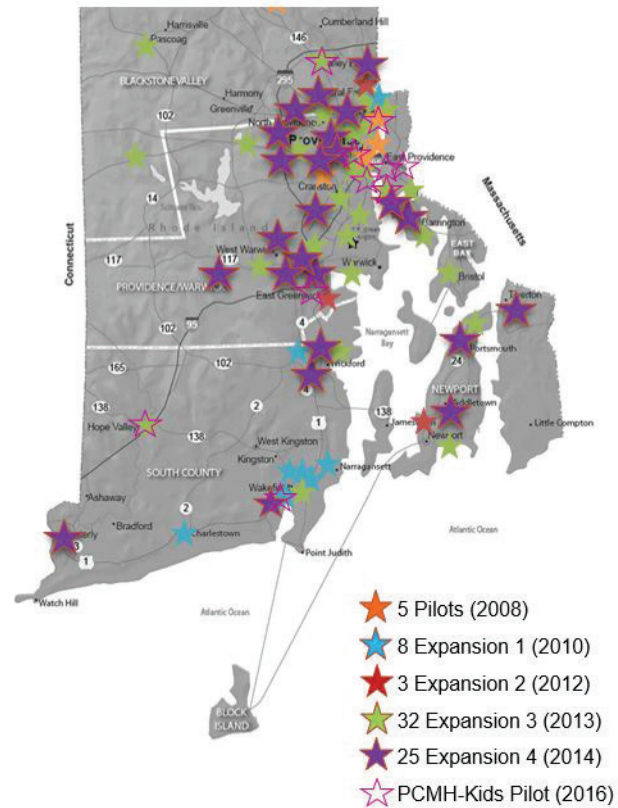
Harrisville
Cumberland Hill
Pascoag
146
BLACKSTONE VALLEY
295
Harmony
Greenville
North
102
Providence
East Providence
Massachusetts
Connecticut
14
Rhode Island
Cranston
Barrington
117
West Warwick
117
Warwick
EAST BAY
Bristol
PROVIDENCE/WARWICK
East Greenwich
Tiverton
4
102
95
Narragansett Bay
Portsmouth
165
102
24
Wickford
NEWPORT
Middletown
138
2
1
138
Jamestown
Newport
Little Compton
Hope Valley
138
West Kingston
Kingston
SOUTH COUNTY
Narragansett
Ashaway
Wakefield
Bradford
2
Charlestown
Atlantic Ocean
3
1
Point Judith
Watch Hill
Atlantic Ocean
BLOCK ISLAND
5 Pilots (2008)
8 Expansion 1 (2010)
3 Expansion 2 (2012)
32 Expansion 3 (2013)
25 Expansion 4 (2014)
PCMH-Kids Pilot (2016)